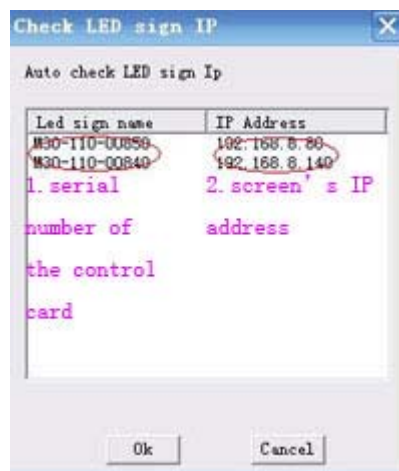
Check LED sign IP

Auto check LED sign Ip

| Led sign name | IP Address |
|---|---|
| M30-110-00850 | 192.168.8.80 |
| M30-110-00840 | 192.168.8.140 |

1. serial number of the control card

2. screen' s IP address

Ok

Cancel